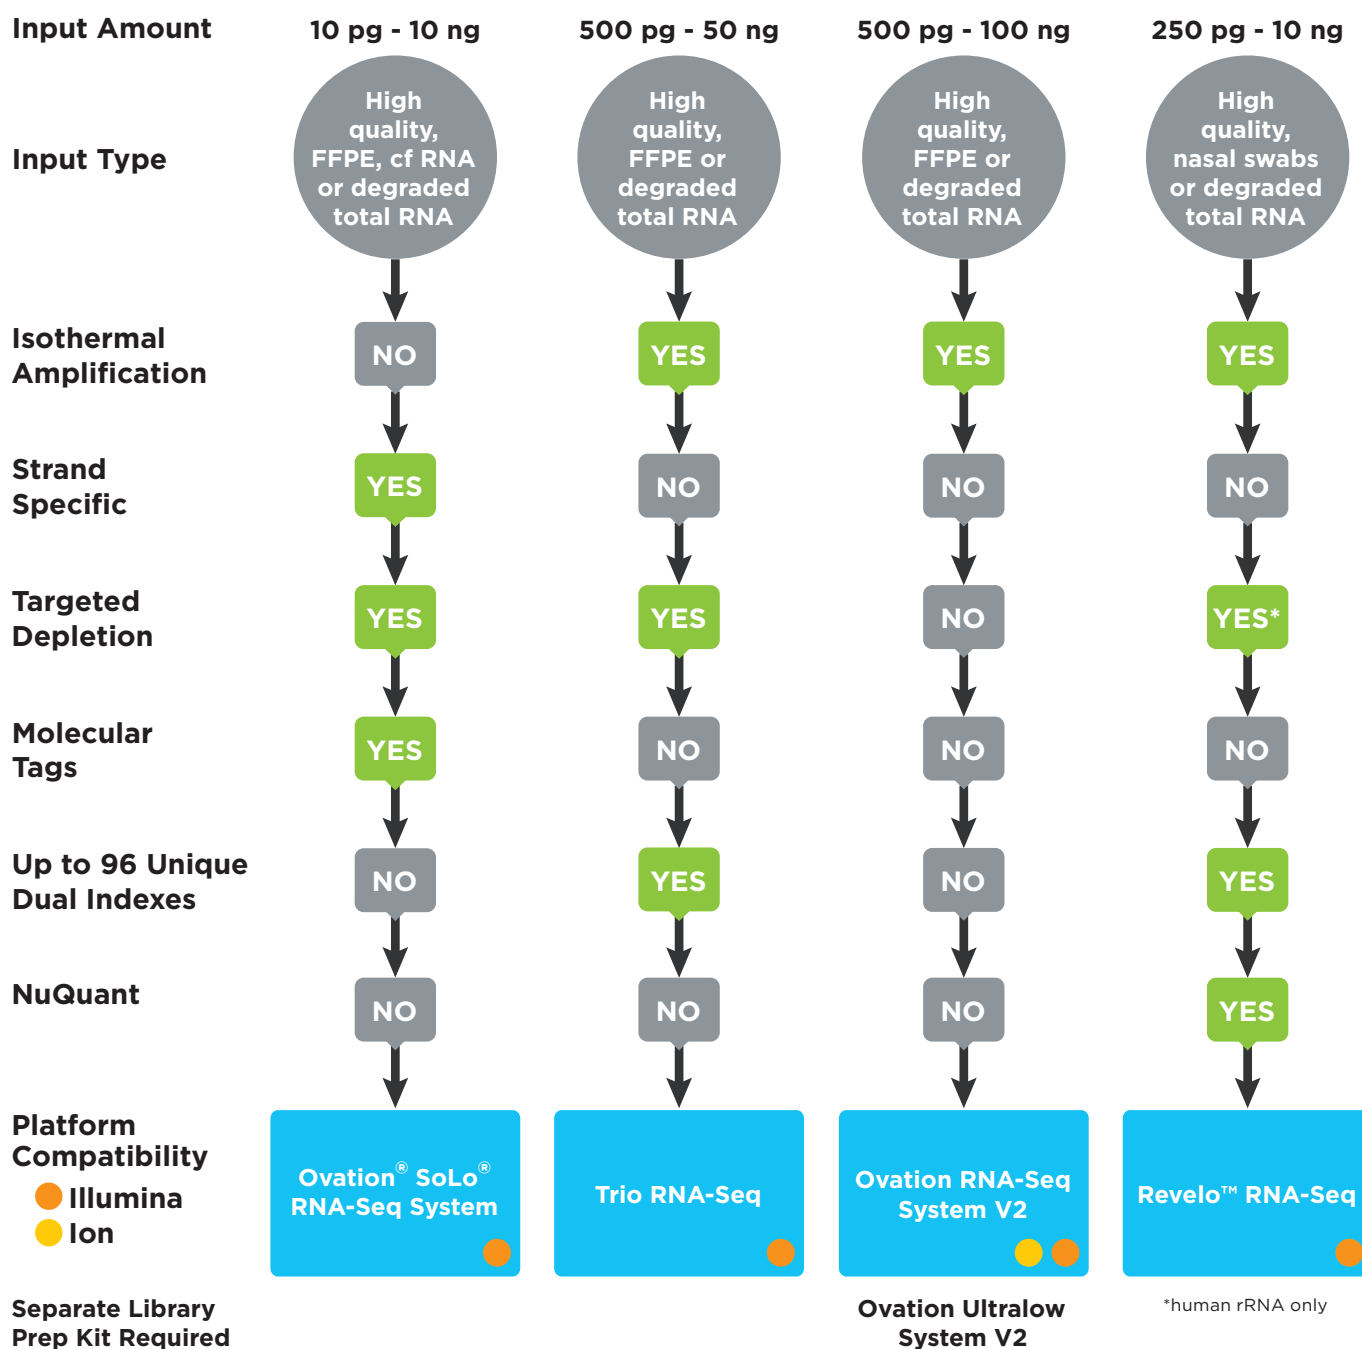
| | | | | |
|---|---|---|---|---|
| Input Amount | 10 pg - 10 ng | 500 pg - 50 ng | 500 pg - 100 ng | 250 pg - 10 ng |
| Input Type | High quality, FFPE, cf RNA or degraded total RNA | High quality, FFPE or degraded total RNA | High quality, FFPE or degraded total RNA | High quality, nasal swabs or degraded total RNA |
| Isothermal Amplification | NO | YES | YES | YES |
| Strand Specific | YES | NO | NO | NO |
| Targeted Depletion | YES | YES | NO | YES* |
| Molecular Tags | YES | NO | NO | NO |
| Up to 96 Unique Dual Indexes | NO | YES | NO | YES |
| NuQuant | NO | NO | NO | YES |
| Platform Compatibility<br>Illumina<br>Ion | Ovation® SoLo® RNA-Seq System | Trio RNA-Seq | Ovation RNA-Seq System V2 | Revelo™ RNA-Seq |
| Separate Library Prep Kit Required | | | Ovation Ultralow System V2 | *human rRNA only |